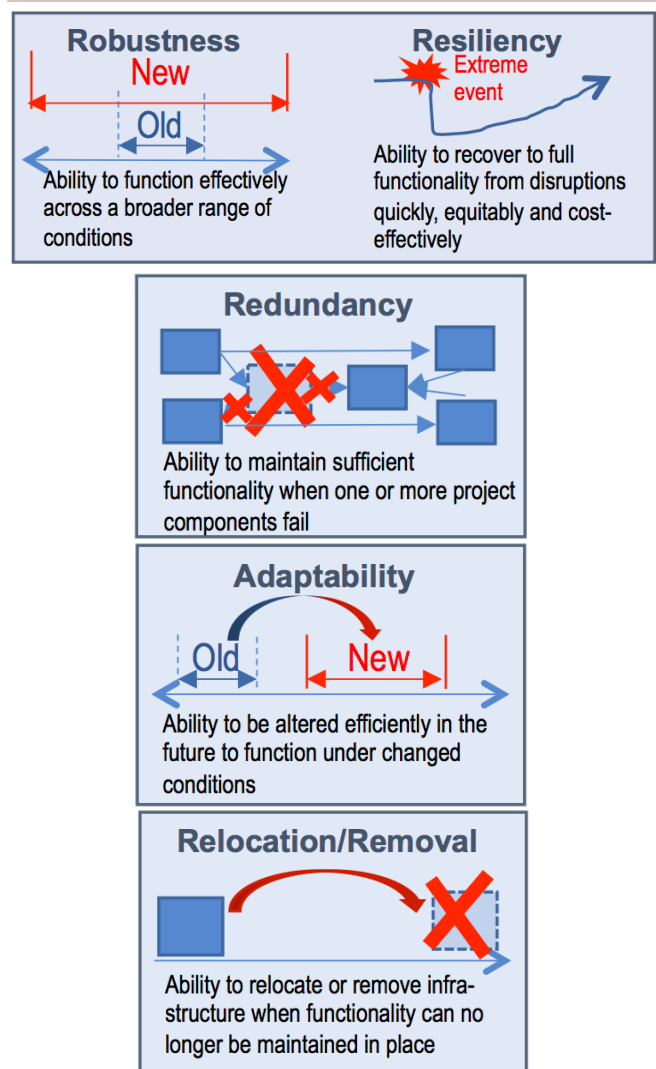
Robustness

New

Old

Ability to function effectively across a broader range of conditions

Resiliency

Extreme event

Ability to recover to full functionality from disruptions quickly, equitably and cost-effectively

Redundancy

Ability to maintain sufficient functionality when one or more project components fail

Adaptability

Old

New

Ability to be altered efficiently in the future to function under changed conditions

Relocation/Removal

Ability to relocate or remove infrastructure when functionality can no longer be maintained in place